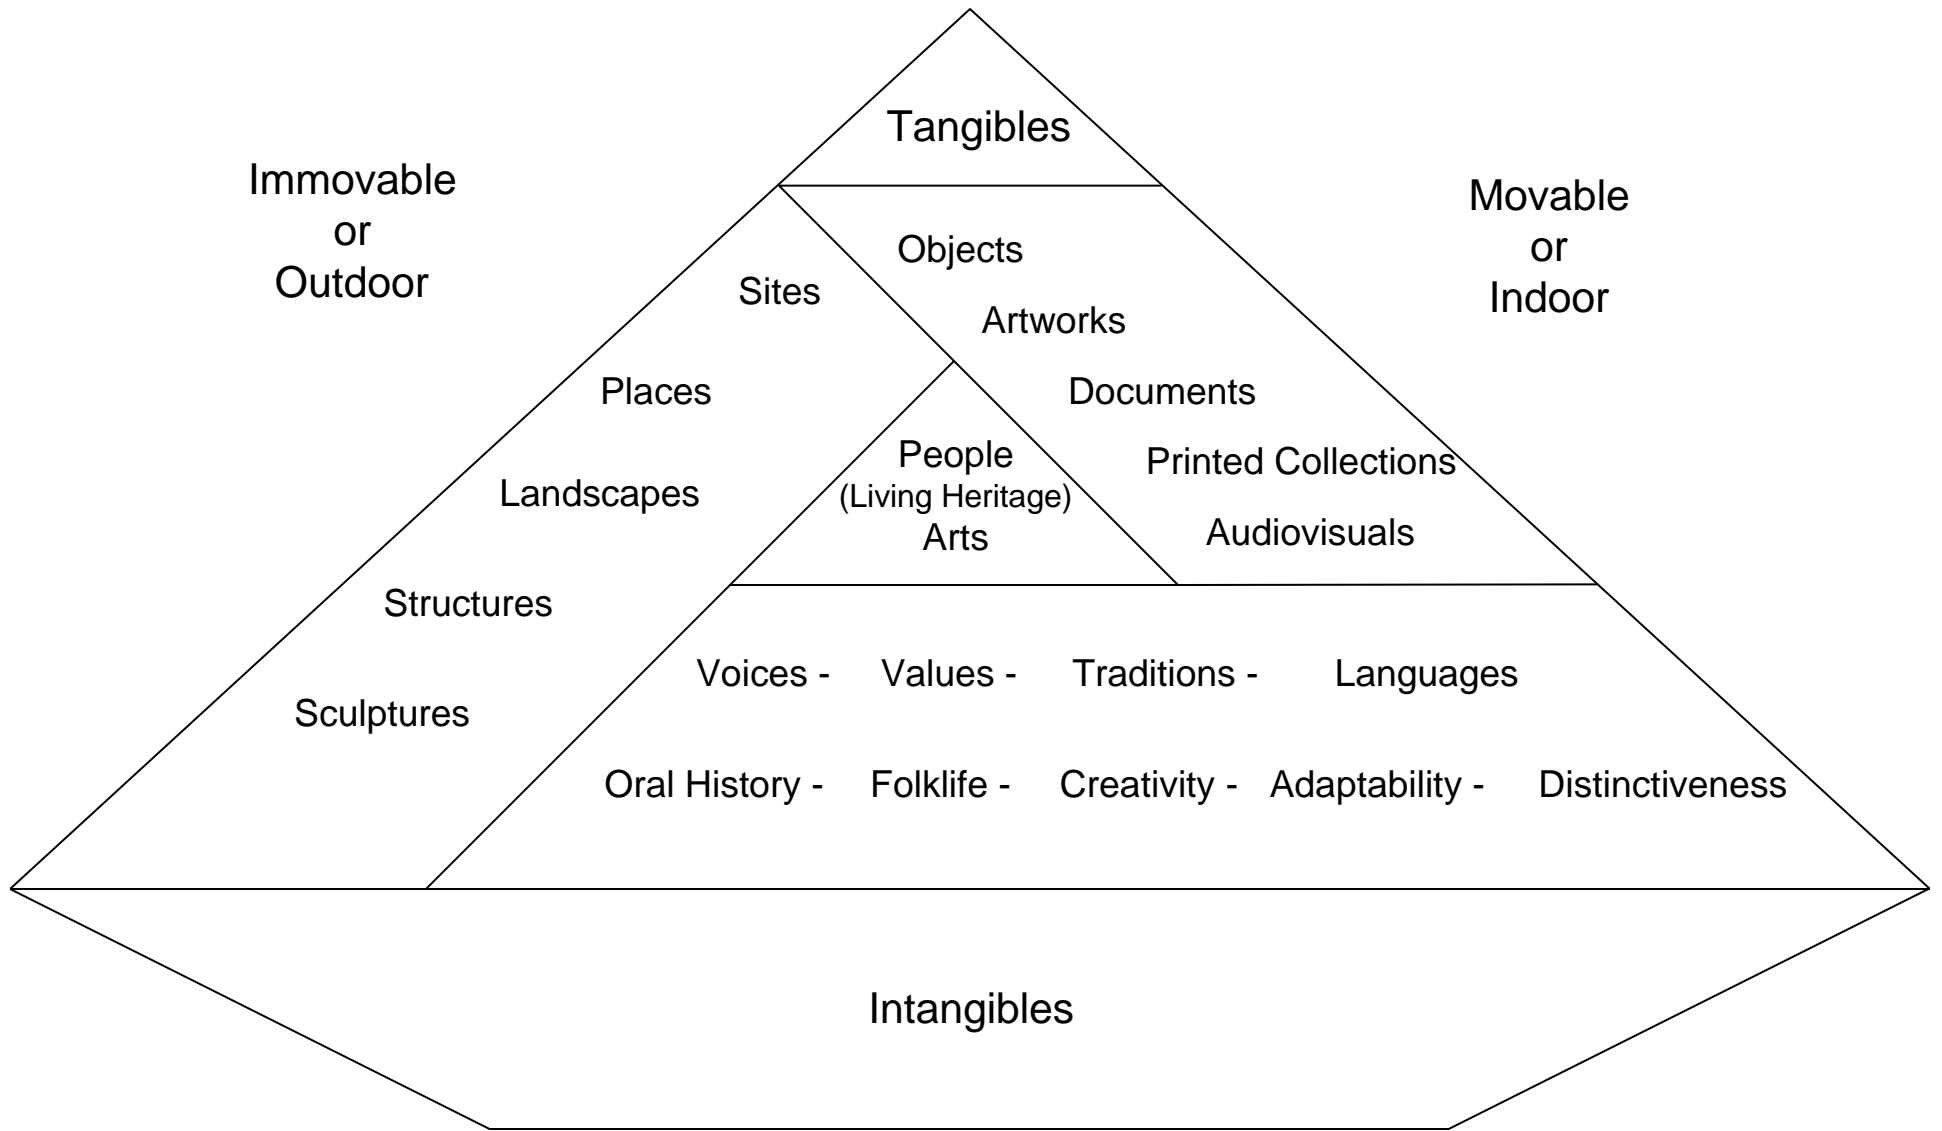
Tangibles

Immovable
or
Outdoor

Movable
or
Indoor

Sites

Places

Landscapes

Structures

Sculptures

Objects

Artworks

Documents

Printed Collections

Audiovisuals

People
(Living Heritage)
Arts

Voices - Values - Traditions - Languages

Oral History - Folklife - Creativity - Adaptability - Distinctiveness

Intangibles